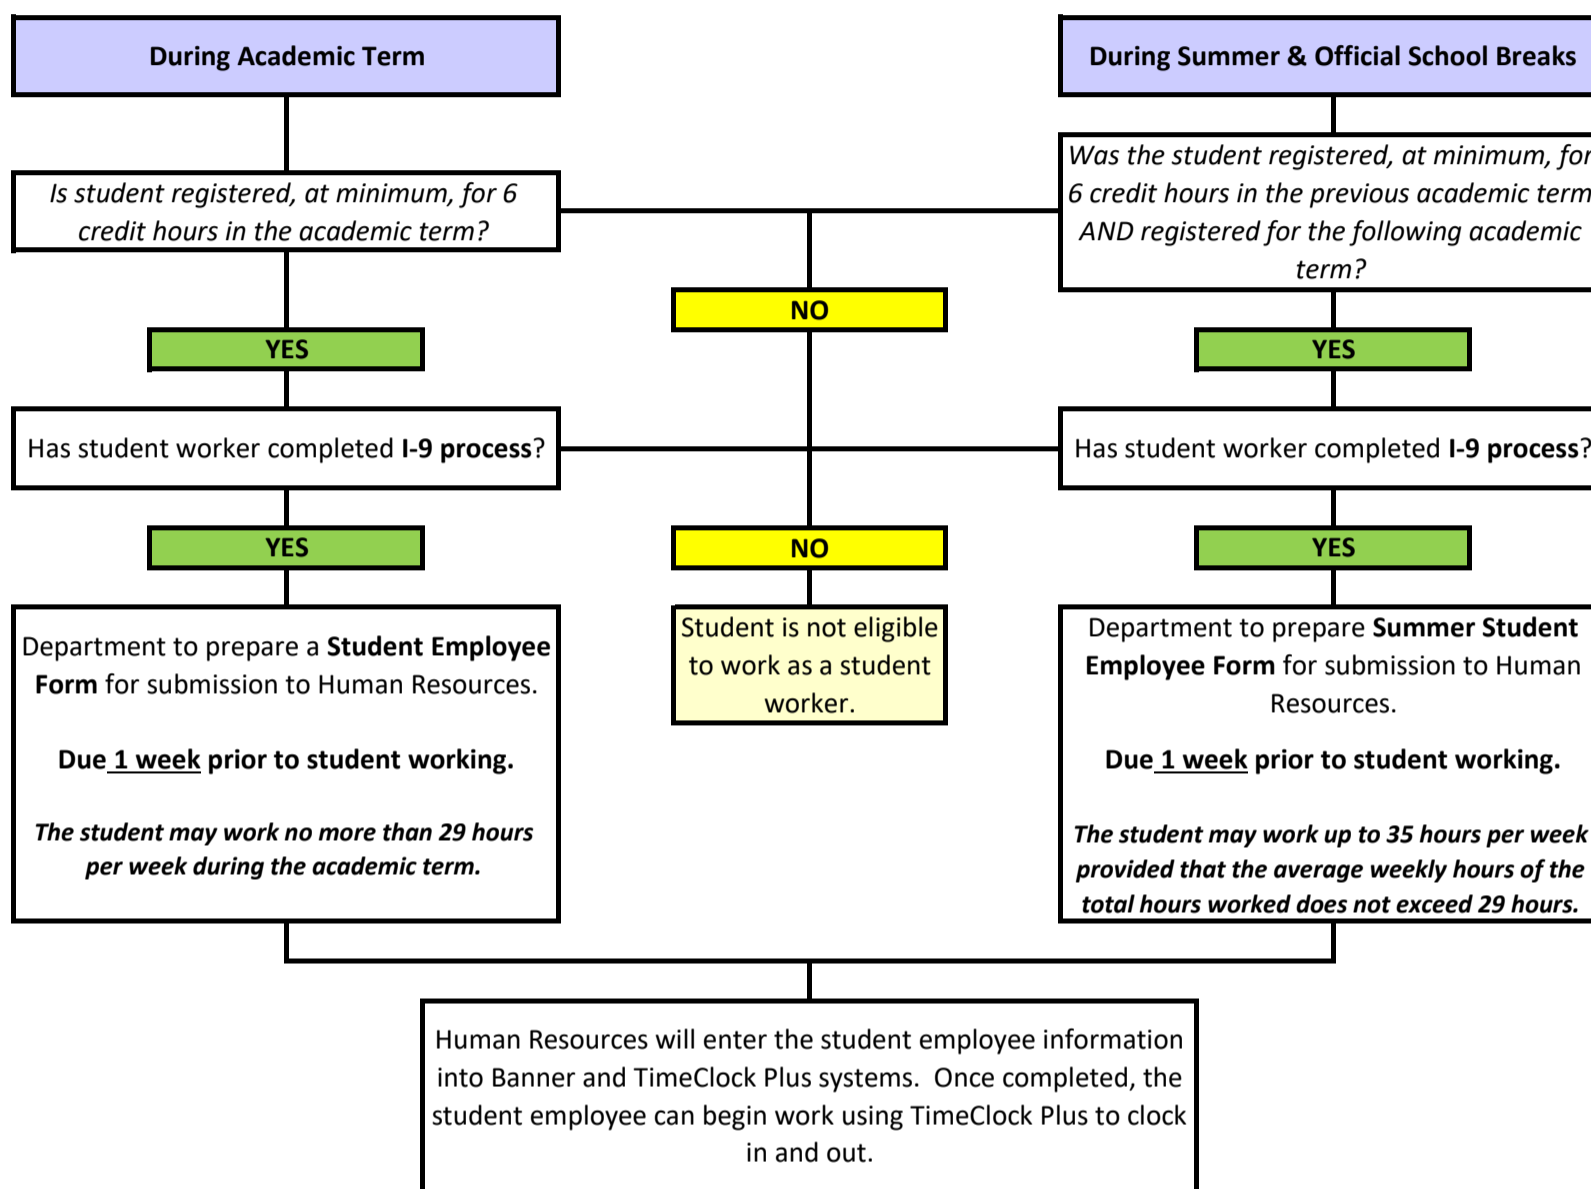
During Academic Term

During Summer & Official School Breaks

Is student registered, at minimum, for 6 credit hours in the academic term?

Was the student registered, at minimum, for 6 credit hours in the previous academic term AND registered for the following academic term?

NO

YES

YES

Has student worker completed I-9 process?

Has student worker completed I-9 process?

YES

NO

YES

Department to prepare a Student Employee Form for submission to Human Resources.

Due 1 week prior to student working.

The student may work no more than 29 hours per week during the academic term.

Student is not eligible to work as a student worker.

Department to prepare Summer Student Employee Form for submission to Human Resources.

Due 1 week prior to student working.

The student may work up to 35 hours per week provided that the average weekly hours of the total hours worked does not exceed 29 hours.

Human Resources will enter the student employee information into Banner and TimeClock Plus systems. Once completed, the student employee can begin work using TimeClock Plus to clock in and out.